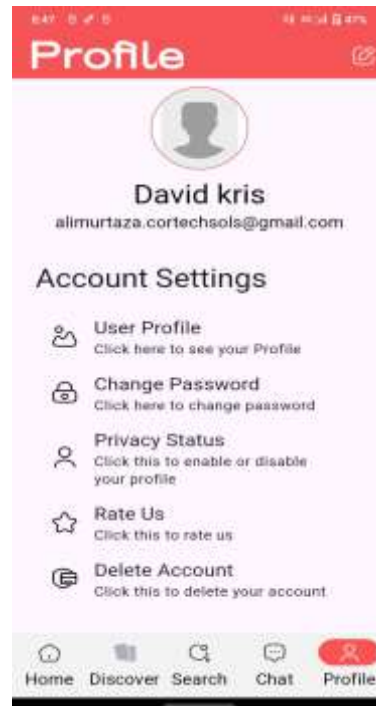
6:47 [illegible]

Profile

David kris
alimurtaza.cortechsols@gmail.com

Account Settings

User Profile
Click here to see your Profile

Change Password
Click here to change password

Privacy Status
Click this to enable or disable your profile

Rate Us
Click this to rate us

Delete Account
Click this to delete your account

Home Discover Search Chat Profile